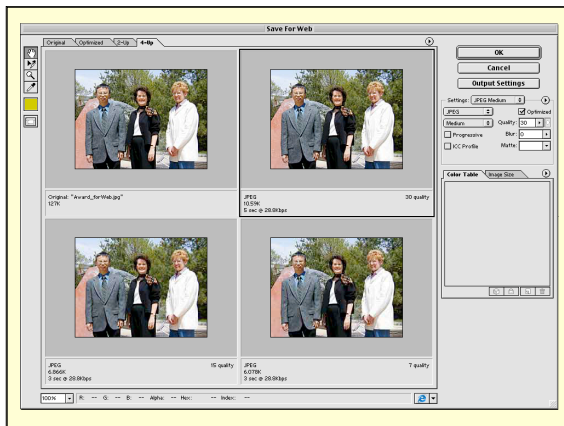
Save For Web

Original | Optimized | 2-Up | 4-Up

Original: "Award_forWeb.jpg"
127K

JPEG
10.59K
5 sec @ 28.8Kbps

30 quality

JPEG
6.866K
3 sec @ 28.8Kbps

15 quality

JPEG
6.078K
3 sec @ 28.8Kbps

7 quality

OK

Cancel

Output Settings

Settings: JPEG Medium

JPEG

Optimized

Medium

Quality: 30

Progressive

Blur: 0

ICC Profile

Matte:

Color Table | Image Size

100% | R: -- G: -- B: -- Alpha: -- Hex: -- Index: --